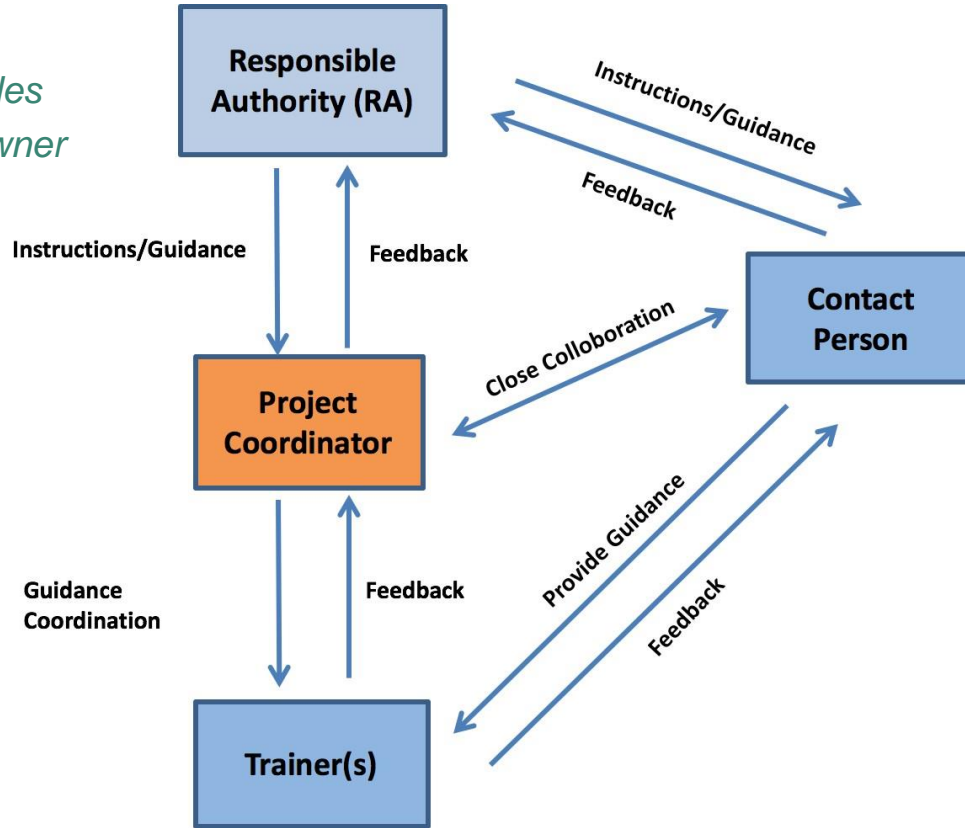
les

wner

Responsible Authority (RA)

Instructions/Guidance

Feedback

Instructions/Guidance

Feedback

Contact Person

Close Colloboration

Project Coordinator

Guidance Coordination

Feedback

Provide Guidance

Feedback

Trainer(s)